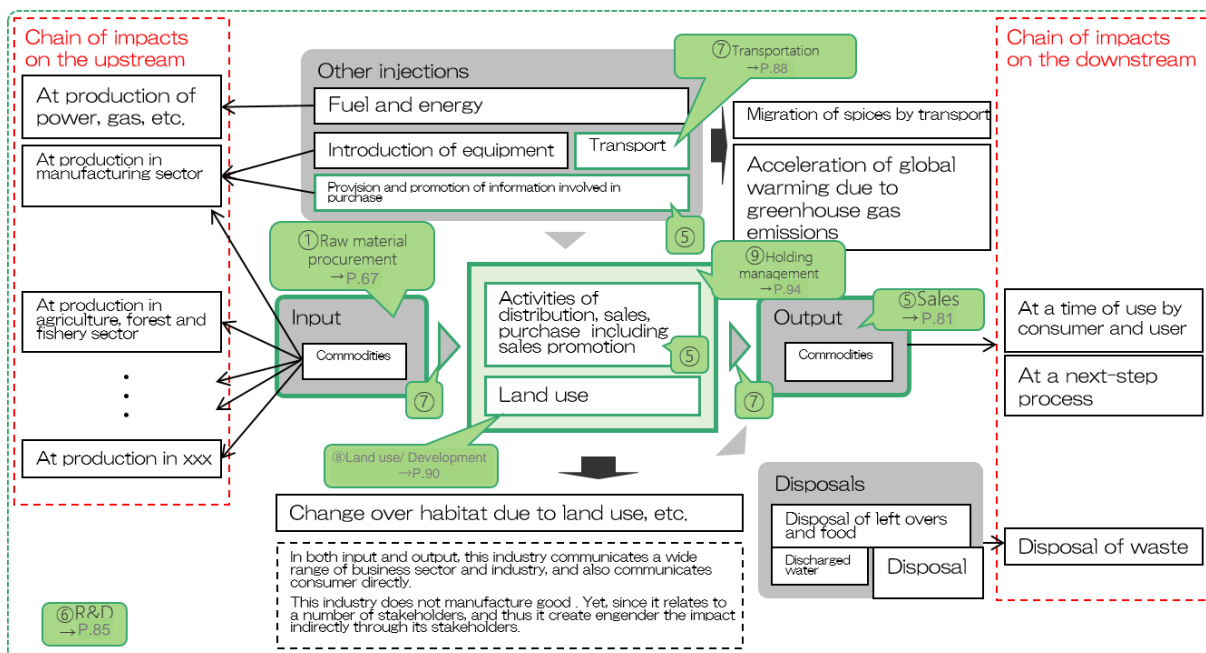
Chain of impacts on the upstream

At production of power, gas, etc.

At production in manufacturing sector

At production in agriculture, forest and fishery sector

・
・
・

At production in xxx

Other injections

⑦Transportation →P.88

Fuel and energy

Introduction of equipment

Transport

Provision and promotion of information involved in purchase

⑤

①Raw material procurement →P.67

Input

Commodities

⑦

⑨Holding management →P.94

Activities of distribution, sales, purchase including sales promotion

⑤

Land use

⑦

⑧Land use/ Development →P.90

⑤Sales →P.81

Output

Commodities

Migration of spices by transport

Acceleration of global warming due to greenhouse gas emissions

Chain of impacts on the downstream

At a time of use by consumer and user

At a next-step process

Change over habitat due to land use, etc.

Disposals

Disposal of left overs and food

Discharged water

Disposal

Disposal of waste

In both input and output, this industry communicates a wide range of business sector and industry, and also communicates consumer directly.

This industry does not manufacture good . Yet, since it relates to a number of stakeholders, and thus it create engender the impact indirectly through its stakeholders.

⑥R&D →P.85